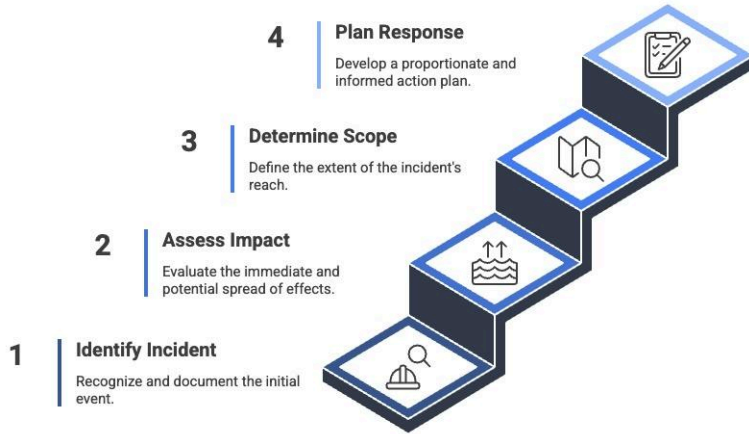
4 Plan Response

Develop a proportionate and informed action plan.

3 Determine Scope

Define the extent of the incident's reach.

2 Assess Impact

Evaluate the immediate and potential spread of effects.

1 Identify Incident

Recognize and document the initial event.